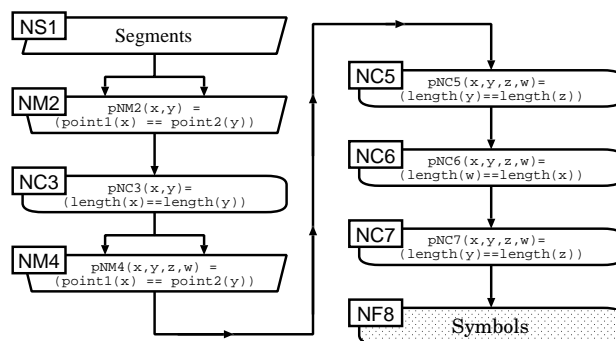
NS1
Segments

NM2
pNM2(x,y) =
(point1(x) == point2(y))

NC3
pNC3(x,y)=
(length(x)==length(y))

NM4
pNM4(x,y,z,w) =
(point1(x) == point2(y))

NC5
pNC5(x,y,z,w)=
(length(y)==length(z))

NC6
pNC6(x,y,z,w)=
(length(w)==length(x))

NC7
pNC7(x,y,z,w)=
(length(y)==length(z))

NF8
Symbols